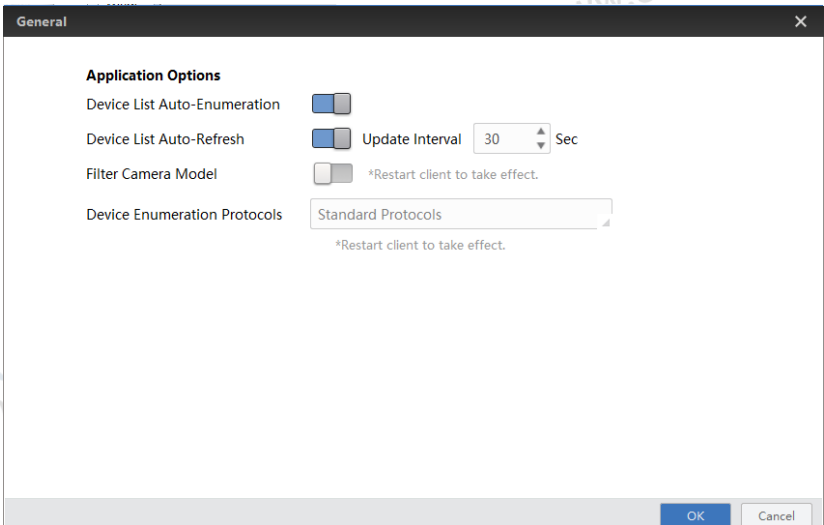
General
×

Application Options
Device List Auto-Enumeration
Device List Auto-Refresh
Update Interval
30
Sec
Filter Camera Model
*Restart client to take effect.
Device Enumeration Protocols
Standard Protocols
*Restart client to take effect.

OK
Cancel